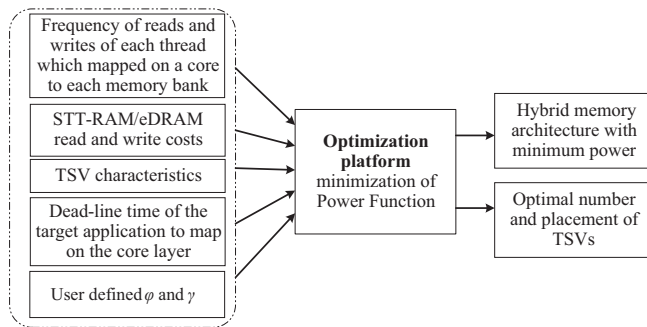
Frequency of reads and writes of each thread which mapped on a core to each memory bank

STT-RAM/eDRAM read and write costs

TSV characteristics

Dead-line time of the target application to map on the core layer

User defined $\varphi$ and $\gamma$

**Optimization platform** minimization of Power Function

Hybrid memory architecture with minimum power

Optimal number and placement of TSVs